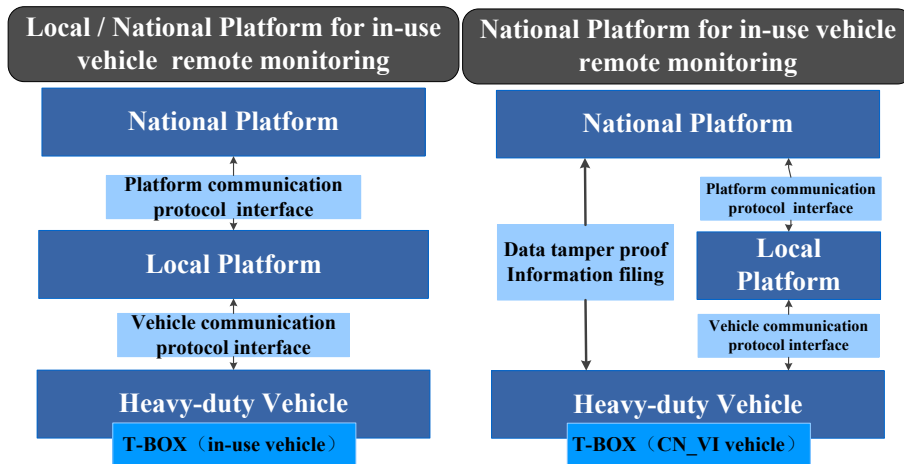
Local / National Platform for in-use vehicle remote monitoring

National Platform

Platform communication protocol interface

Local Platform

Vehicle communication protocol interface

Heavy-duty Vehicle

T-BOX（in-use vehicle）

National Platform for in-use vehicle remote monitoring

National Platform

Data tamper proof Information filing

Platform communication protocol interface

Local Platform

Vehicle communication protocol interface

Heavy-duty Vehicle

T-BOX（CN_VI vehicle）